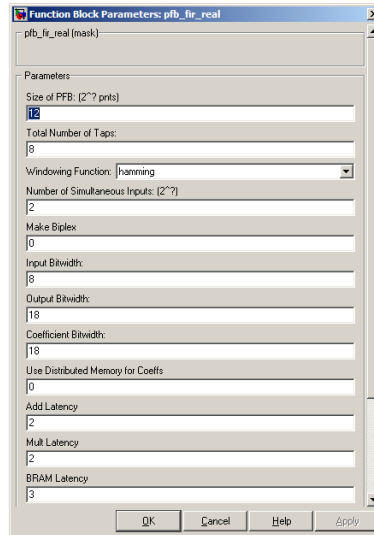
Function Block Parameters: pfb_fir_real

pfb_fir_real (mask)

Parameters

Size of PFB: (2^? pnts)

12

Total Number of Taps:

8

Windowing Function: hamming

Number of Simultaneous Inputs: (2^?)

2

Make Biplex

0

Input Bitwidth:

8

Output Bitwidth:

18

Coefficient Bitwidth:

18

Use Distributed Memory for Coeffs

0

Add Latency

2

Mult Latency

2

BRAM Latency

3

OK Cancel Help Apply